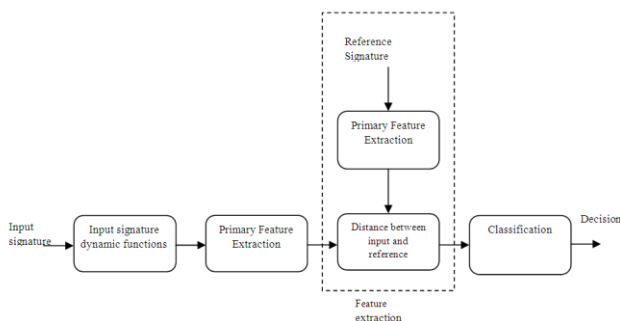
Reference Signature

Primary Feature Extraction

Input signature

Input signature dynamic functions

Primary Feature Extraction

Distance between input and reference

Classification

Decision

Feature extraction